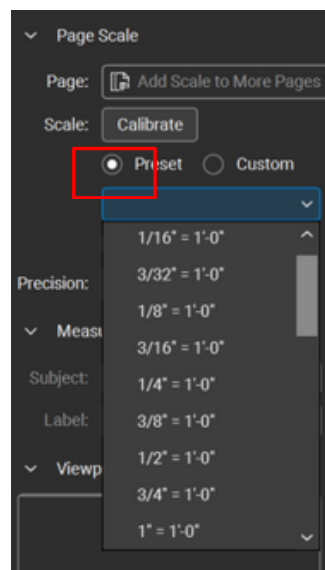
Page Scale

Page: Add Scale to More Pages

Scale: Calibrate

Preset Custom

1/16" = 1'-0"
3/32" = 1'-0"
1/8" = 1'-0"
3/16" = 1'-0"
1/4" = 1'-0"
3/8" = 1'-0"
1/2" = 1'-0"
3/4" = 1'-0"
1" = 1'-0"

Precision:

Meas

Subject:

Label:

Viewp